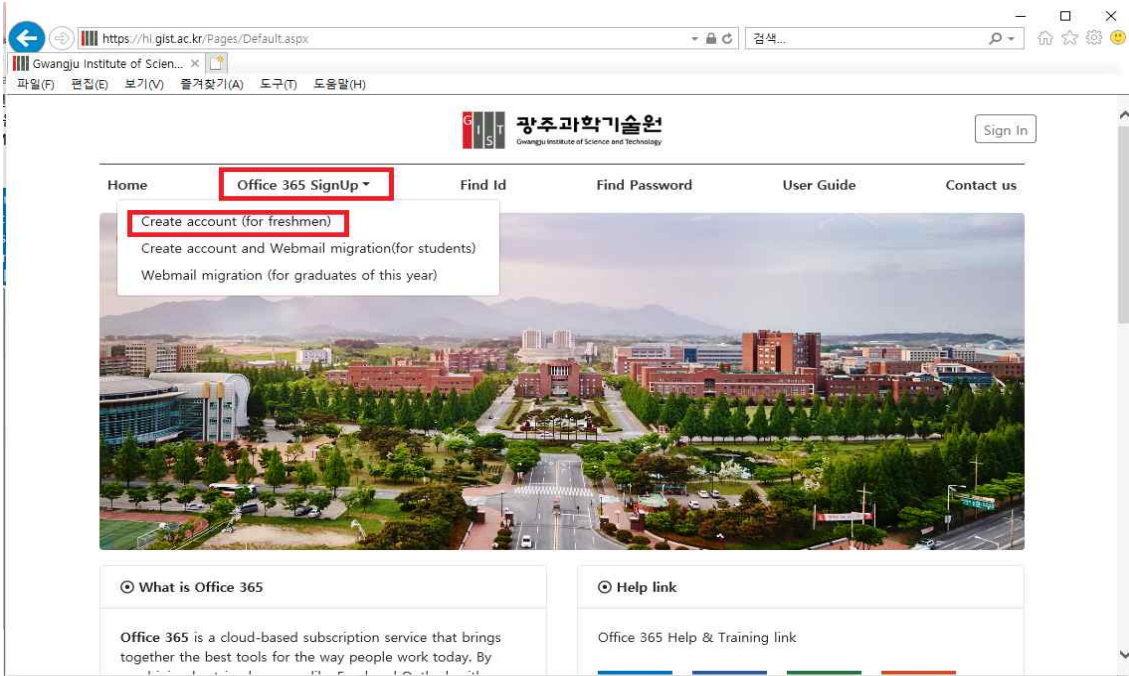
https://hi.gist.ac.kr/Pages/Default.aspx

검색...

Gwangju Institute of Scien... ×

파일(F) 편집(E) 보기(V) 즐겨찾기(A) 도구(T) 도움말(H)

G I S T 광주과학기술원
Gwangju Institute of Science and Technology

Sign In

Home
Office 365 SignUp
Find Id
Find Password
User Guide
Contact us

Create account (for freshmen)
Create account and Webmail migration(for students)
Webmail migration (for graduates of this year)

What is Office 365

Office 365 is a cloud-based subscription service that brings together the best tools for the way people work today. By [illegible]

Help link

Office 365 Help & Training link